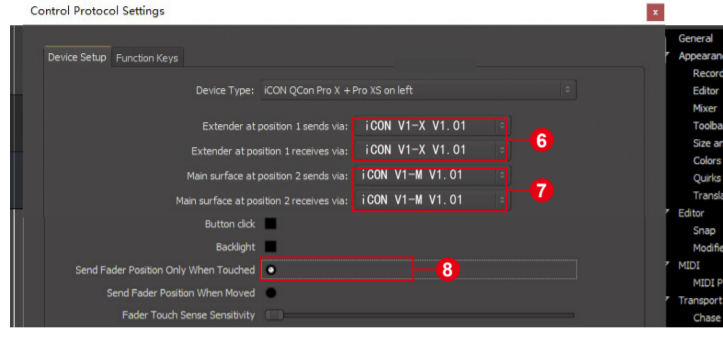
Control Protocol Settings

x

Device Setup | Function Keys

Device Type: iCON QCon Pro X + Pro XS on left

Extender at position 1 sends via: iCON V1-X V1.01

Extender at position 1 receives via: iCON V1-X V1.01

6

Main surface at position 2 sends via: iCON V1-M V1.01

Main surface at position 2 receives via: iCON V1-M V1.01

7

Button click

Backlight

Send Fader Position Only When Touched

8

Send Fader Position When Moved

Fader Touch Sense Sensitivity

General
Appearanc
Record
Editor
Mixer
Toolba
Size ar
Colors
Quirks
Transla
Editor
Snap
Modifi
MIDI
MIDI P
Transport
Chase